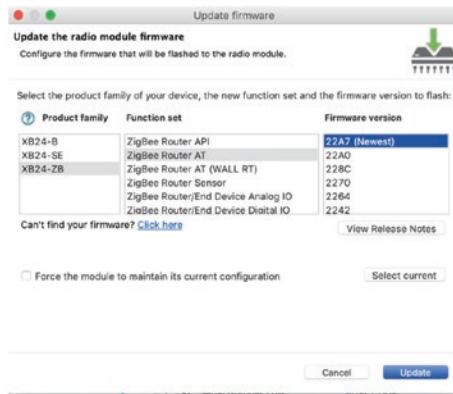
Update firmware

Update the radio module firmware

Configure the firmware that will be flashed to the radio module.

Select the product family of your device, the new function set and the firmware version to flash:

| Product family | Function set | Firmware version |
|---|---|---|
| XB24-B | ZigBee Router API | 22A7 (Newest) |
| XB24-SE | ZigBee Router AT | 22A0 |
| XB24-ZB | ZigBee Router AT (WALL RT) | 228C |
| | ZigBee Router Sensor | 2270 |
| | ZigBee Router/End Device Analog IO | 2264 |
| | ZigBee Router/End Device Digital IO | 2242 |

Can't find your firmware? Click here

View Release Notes

Force the module to maintain its current configuration

Select current

Cancel

Update